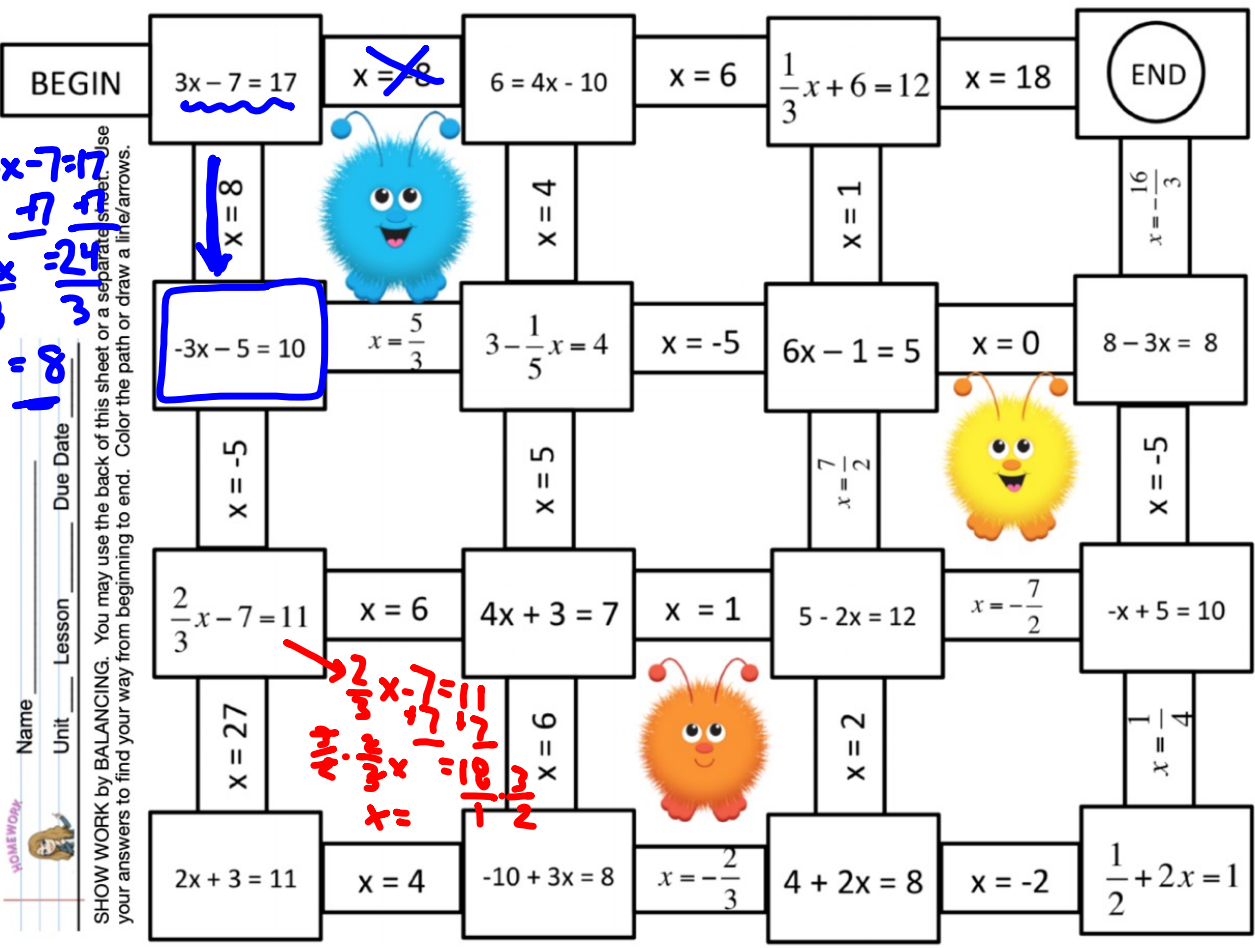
BEGIN

$3x - 7 = 17$

$x = 8$

$6 = 4x - 10$

$x = 6$

$\frac{1}{3}x + 6 = 12$

$x = 18$

END

$x = 8$

$x = 4$

$x = 1$

$x = -\frac{16}{3}$

$-3x - 5 = 10$

$x = \frac{5}{3}$

$3 - \frac{1}{5}x = 4$

$x = -5$

$6x - 1 = 5$

$x = 0$

$8 - 3x = 8$

$x = -5$

$x = 5$

$x = \frac{7}{2}$

$x = -5$

$\frac{2}{3}x - 7 = 11$

$x = 6$

$4x + 3 = 7$

$x = 1$

$5 - 2x = 12$

$x = -\frac{7}{2}$

$-x + 5 = 10$

$x = 27$

$x = 6$

$x = 2$

$x = \frac{1}{4}$

$2x + 3 = 11$

$x = 4$

$-10 + 3x = 8$

$x = -\frac{2}{3}$

$4 + 2x = 8$

$x = -2$

$\frac{1}{2} + 2x = 1$

SHOW WORK by BALANCING. You may use the back of this sheet or a separate sheet. Use your answers to find your way from beginning to end. Color the path or draw a line/arrows.

Name ______ Unit ___ Lesson ___ Due Date ___

HOMEWORK

$x - 7 = 17$
$+7 \quad +7$
$= 24$
$3$
$= 8$

$\frac{2}{3}x - 7 = 11$
$+7 \quad +7$
$\frac{3}{2} \cdot \frac{2}{3}x = \frac{18}{1} \cdot \frac{3}{2}$
$x =$